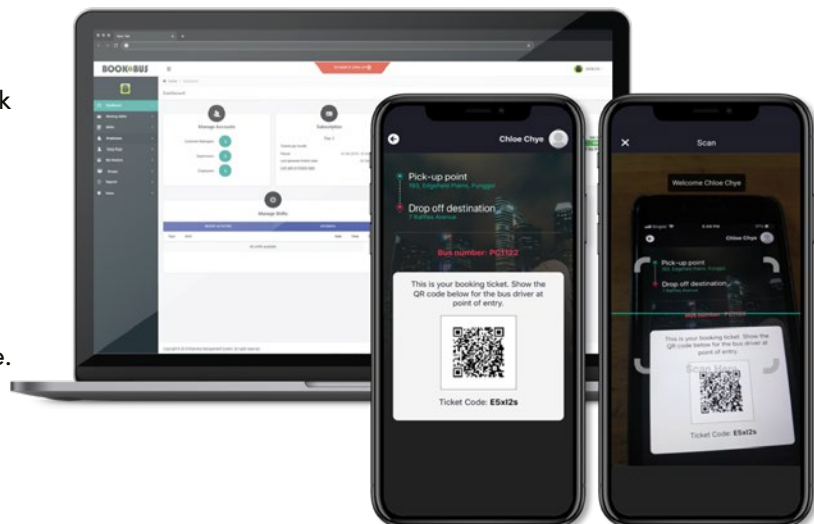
k

e.

BOOK BUS

Dashboard

Manage Accounts

Subscription

Manage Shifts

Chloe Chye

Pick-up point

183, Edgefield Plains, Punggol

Drop off destination

7 Raffles Avenue

Bus number: PC1122

This is your booking ticket. Show the QR code below for the bus driver at point of entry.

Ticket Code: E5xl2s

Scan

Welcome Chloe Chye

Chloe Chye

Pick-up point

183, Edgefield Plains, Punggol

Drop off destination

7 Raffles Avenue

This is your booking ticket. Show the QR code below for the bus driver at point of entry.

Ticket Code: E5xl2s